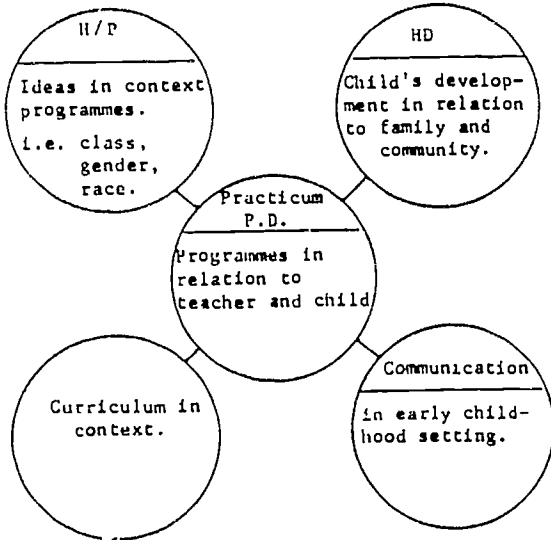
H/P

Ideas in context programmes.

i.e. class, gender, race.

HD

Child's development in relation to family and community.

Practicum P.D.

Programmes in relation to teacher and child

Curriculum in context.

Communication

in early childhood setting.